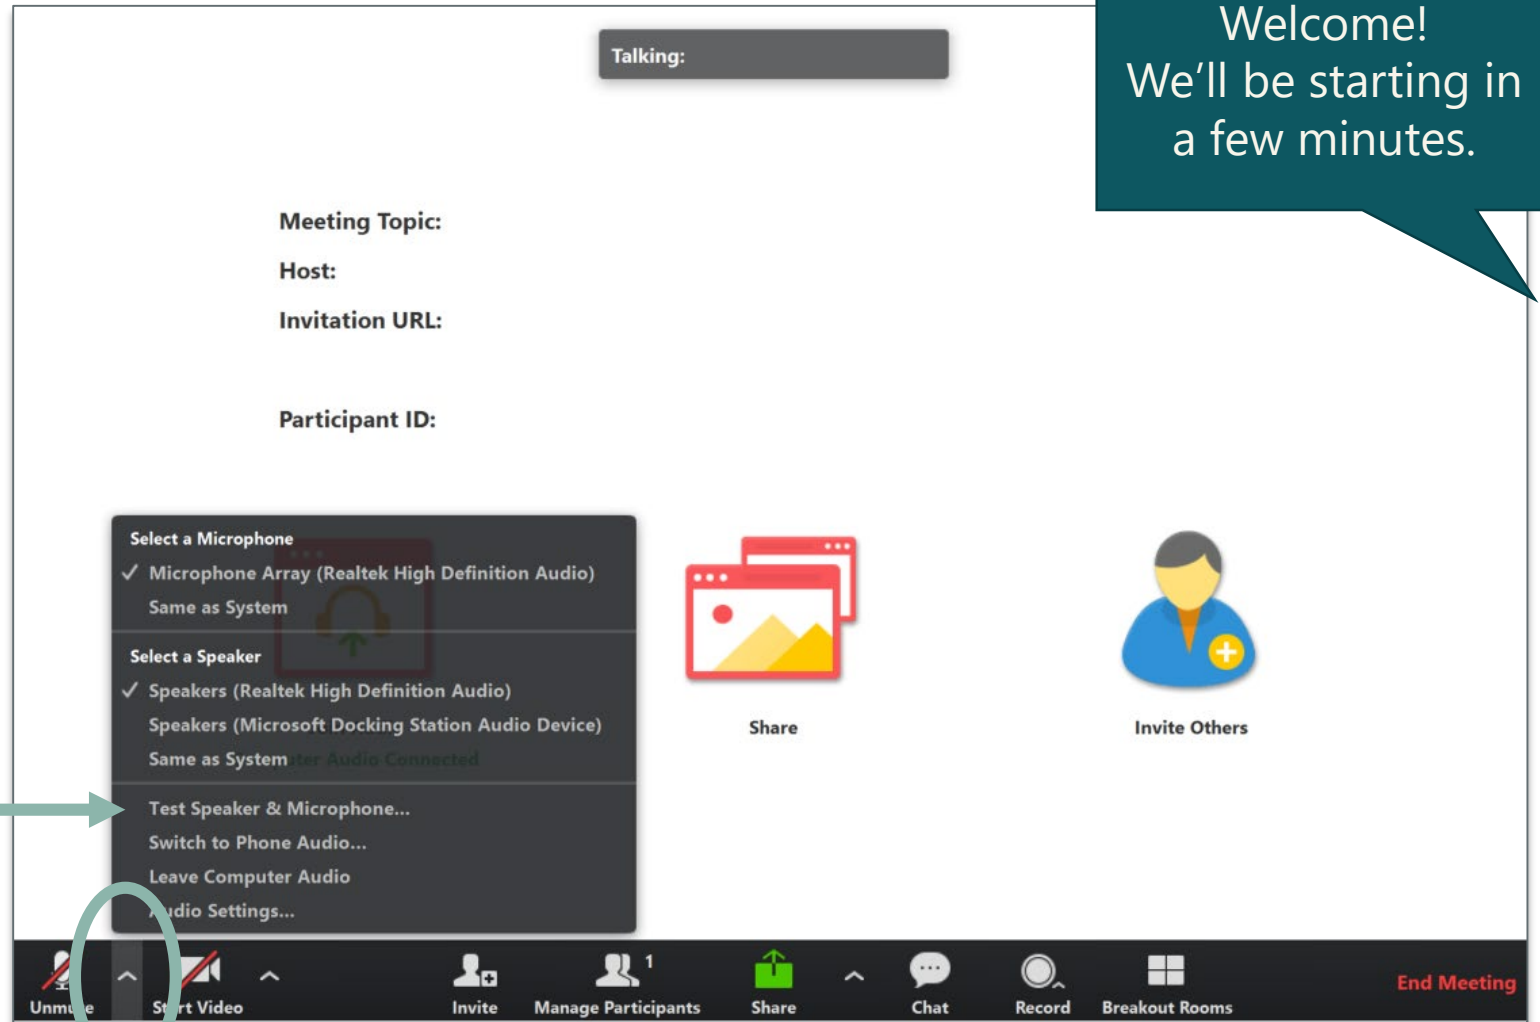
Welcome!
We'll be starting in a few minutes.

Talking:

Meeting Topic:

Host:

Invitation URL:

Participant ID:

Select a Microphone
✓ Microphone Array (Realtek High Definition Audio)
Same as System

Select a Speaker
✓ Speakers (Realtek High Definition Audio)
Speakers (Microsoft Docking Station Audio Device)
Same as System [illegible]

Test Speaker & Microphone...
Switch to Phone Audio...
Leave Computer Audio
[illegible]udio Settings...

Share

Invite Others

Unm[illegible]e
St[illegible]rt Video
Invite
Manage Participants 1
Share
Chat
Record
Breakout Rooms
End Meeting